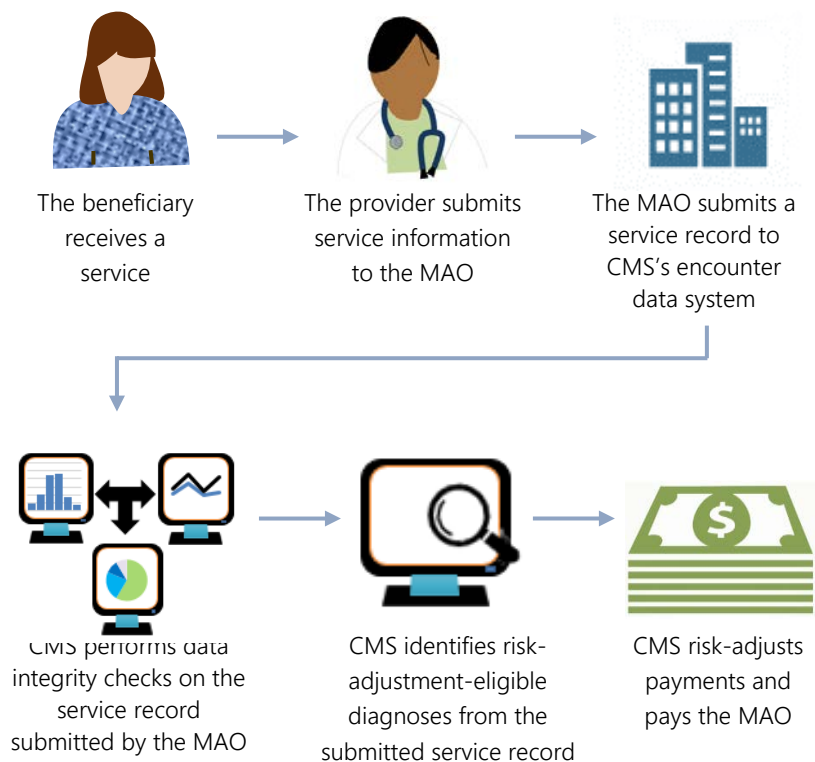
The beneficiary receives a service

The provider submits service information to the MAO

The MAO submits a service record to CMS's encounter data system

$

CMS performs data integrity checks on the service record submitted by the MAO

CMS identifies risk-adjustment-eligible diagnoses from the submitted service record

CMS risk-adjusts payments and pays the MAO